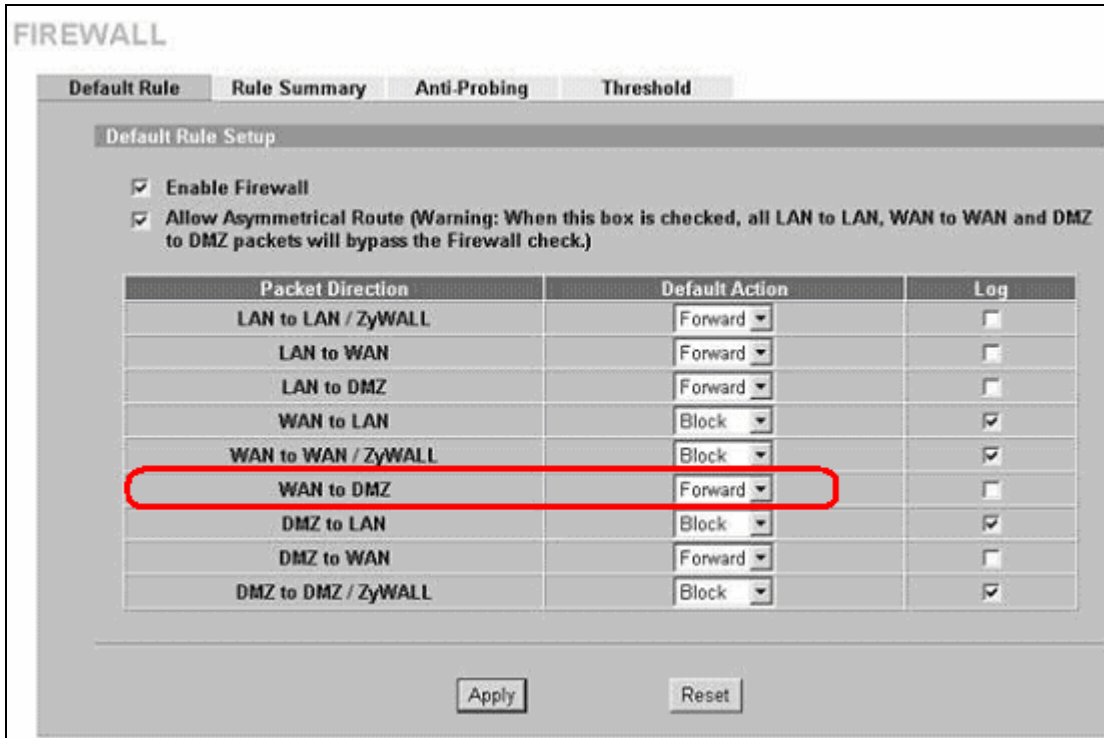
FIREWALL

Default Rule | Rule Summary | Anti-Probing | Threshold

Default Rule Setup

Enable Firewall

Allow Asymmetrical Route (Warning: When this box is checked, all LAN to LAN, WAN to WAN and DMZ to DMZ packets will bypass the Firewall check.)

| Packet Direction | Default Action | Log |
|---|---|---|
| LAN to LAN / ZyWALL | Forward | |
| LAN to WAN | Forward | |
| LAN to DMZ | Forward | |
| WAN to LAN | Block | |
| WAN to WAN / ZyWALL | Block | |
| WAN to DMZ | Forward | |
| DMZ to LAN | Block | |
| DMZ to WAN | Forward | |
| DMZ to DMZ / ZyWALL | Block | |

Apply Reset